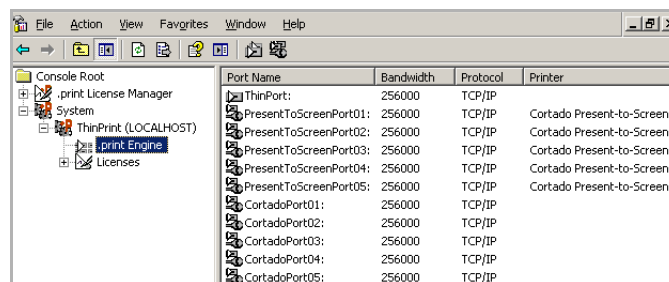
File Action View Favorites Window Help

Console Root
.print License Manager
System
ThinPrint (LOCALHOST)
.print Engine
Licenses

| Port Name | Bandwidth | Protocol | Printer |
|---|---|---|---|
| ThinPort: | 256000 | TCP/IP | |
| PresentToScreenPort01: | 256000 | TCP/IP | Cortado Present-to-Screen |
| PresentToScreenPort02: | 256000 | TCP/IP | Cortado Present-to-Screen |
| PresentToScreenPort03: | 256000 | TCP/IP | Cortado Present-to-Screen |
| PresentToScreenPort04: | 256000 | TCP/IP | Cortado Present-to-Screen |
| PresentToScreenPort05: | 256000 | TCP/IP | Cortado Present-to-Screen |
| CortadoPort01: | 256000 | TCP/IP | |
| CortadoPort02: | 256000 | TCP/IP | |
| CortadoPort03: | 256000 | TCP/IP | |
| CortadoPort04: | 256000 | TCP/IP | |
| CortadoPort05: | 256000 | TCP/IP | |